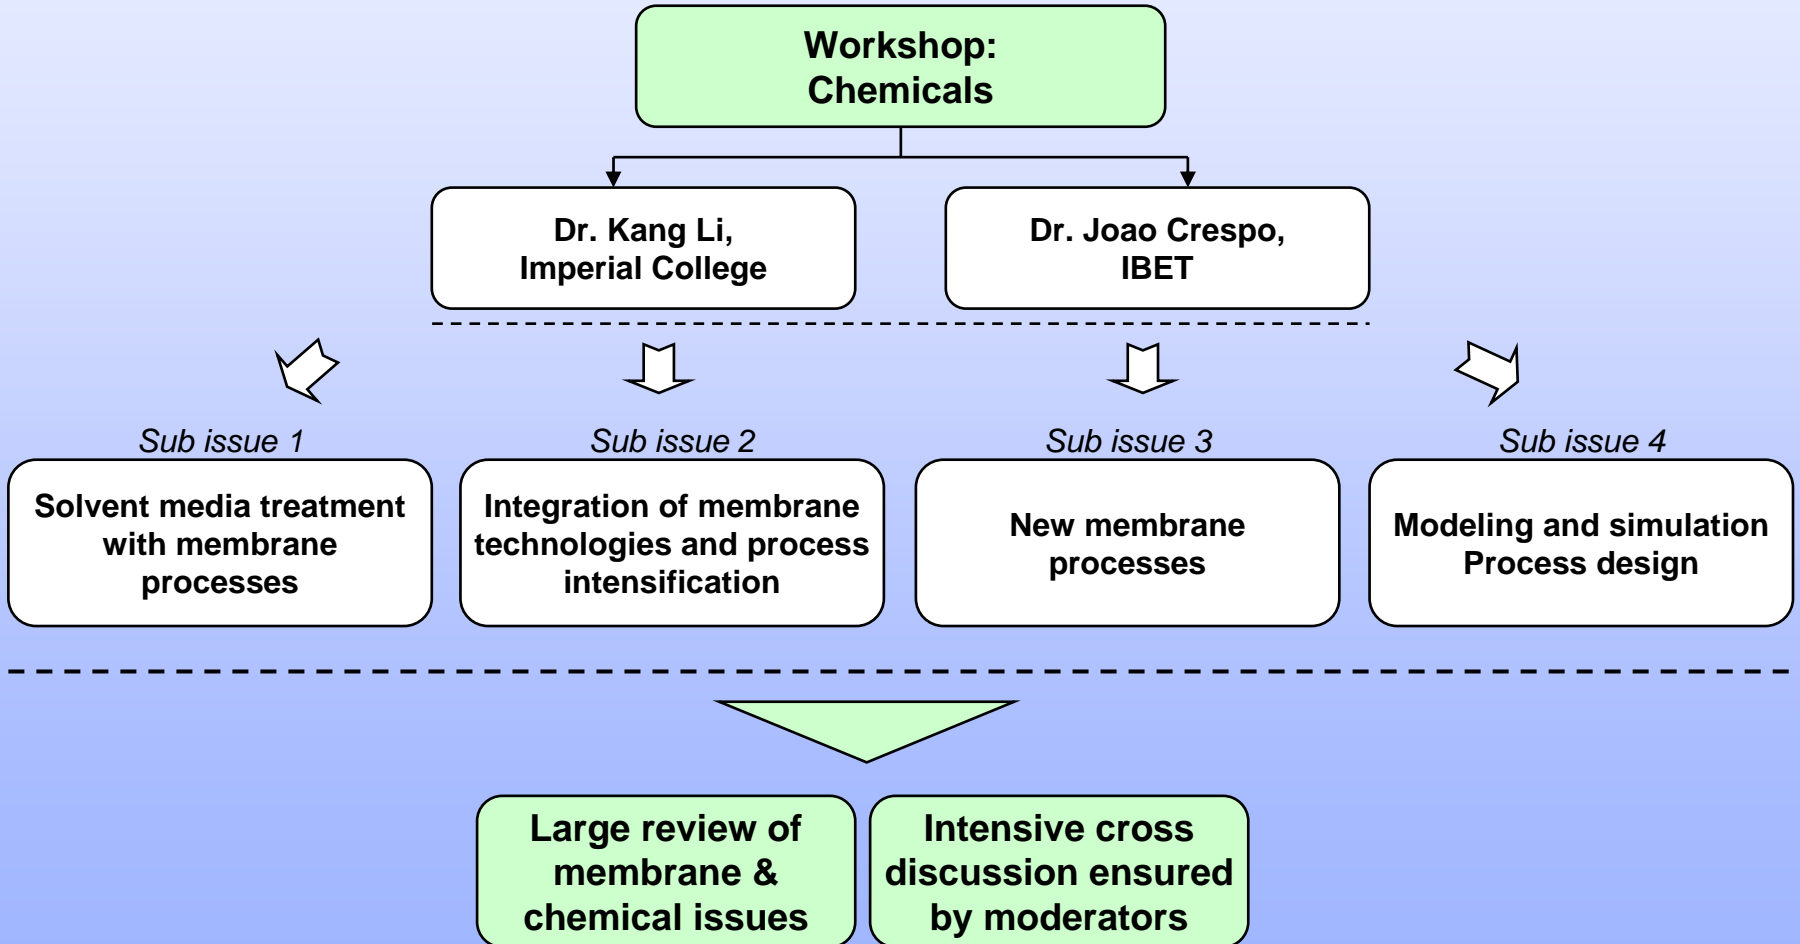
Workshop:
Chemicals

Dr. Kang Li,
Imperial College

Dr. Joao Crespo,
IBET

Sub issue 1
Solvent media treatment with membrane processes

Sub issue 2
Integration of membrane technologies and process intensification

Sub issue 3
New membrane processes

Sub issue 4
Modeling and simulation
Process design

Large review of membrane & chemical issues

Intensive cross discussion ensured by moderators